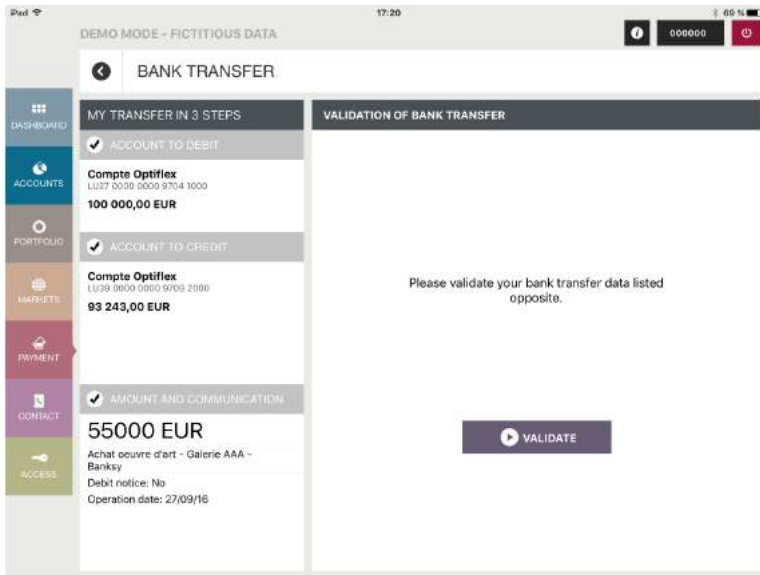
iPad
17:20
69 %

DEMO MODE - FICTITIOUS DATA
000000

BANK TRANSFER

DASHBOARD
ACCOUNTS
PORTFOLIO
MARKETS
PAYMENT
CONTACT
ACCESS

MY TRANSFER IN 3 STEPS

ACCOUNT TO DEBIT
Compte Optiflex
LU27 0000 0000 9704 1000
100 000,00 EUR

ACCOUNT TO CREDIT
Compte Optiflex
LU39 0000 0000 9705 2000
93 243,00 EUR

AMOUNT AND COMMUNICATION
55000 EUR
Achat oeuvre d'art - Galerie AAA - Banksy
Debit notice: No
Operation date: 27/09/16

VALIDATION OF BANK TRANSFER

Please validate your bank transfer data listed opposite.

VALIDATE